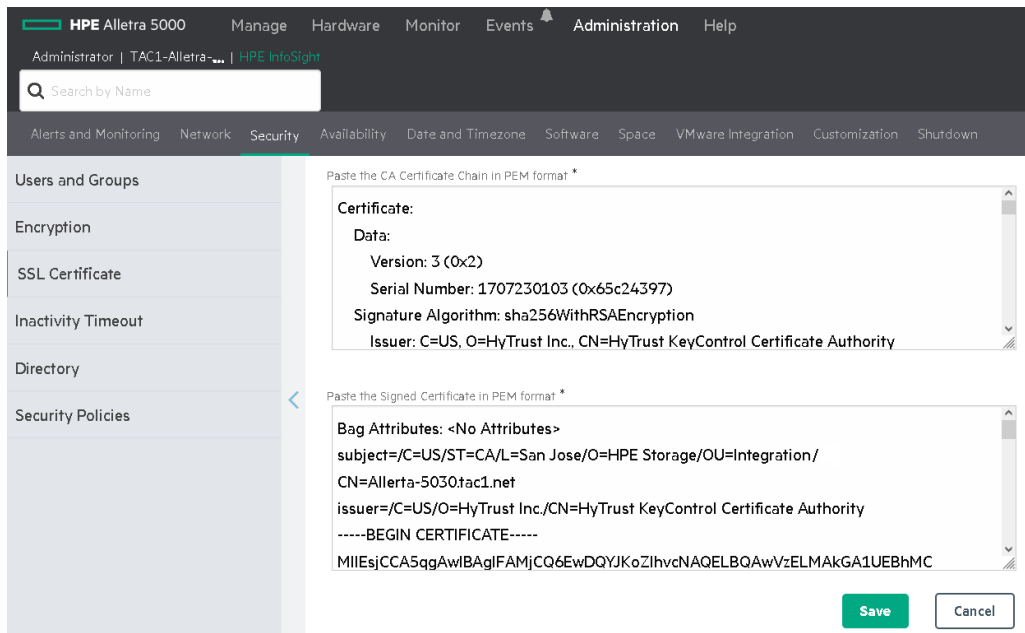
HPE Alletra 5000 Manage Hardware Monitor Events Administration Help

Administrator | TAC1-Alletra-... | HPE InfoSight

Search by Name

Alerts and Monitoring Network Security Availability Date and Timezone Software Space VMware Integration Customization Shutdown

Users and Groups

Encryption

SSL Certificate

Inactivity Timeout

Directory

Security Policies

Paste the CA Certificate Chain in PEM format *

Certificate:
Data:
Version: 3 (0x2)
Serial Number: 1707230103 (0x65c24397)
Signature Algorithm: sha256WithRSAEncryption
Issuer: C=US, O=HyTrust Inc., CN=HyTrust KeyControl Certificate Authority

Paste the Signed Certificate in PEM format *

Bag Attributes: <No Attributes>
subject=/C=US/ST=CA/L=San Jose/O=HPE Storage/OU=Integration/CN=Allerta-5030.tac1.net
issuer=/C=US/O=HyTrust Inc./CN=HyTrust KeyControl Certificate Authority
-----BEGIN CERTIFICATE-----
MIIEsjCCA5qgAwIBAgIFAMjCQ6EwDQYJKoZIhvcNAQELBQAwVzELMAkGA1UEBhMC

Save Cancel